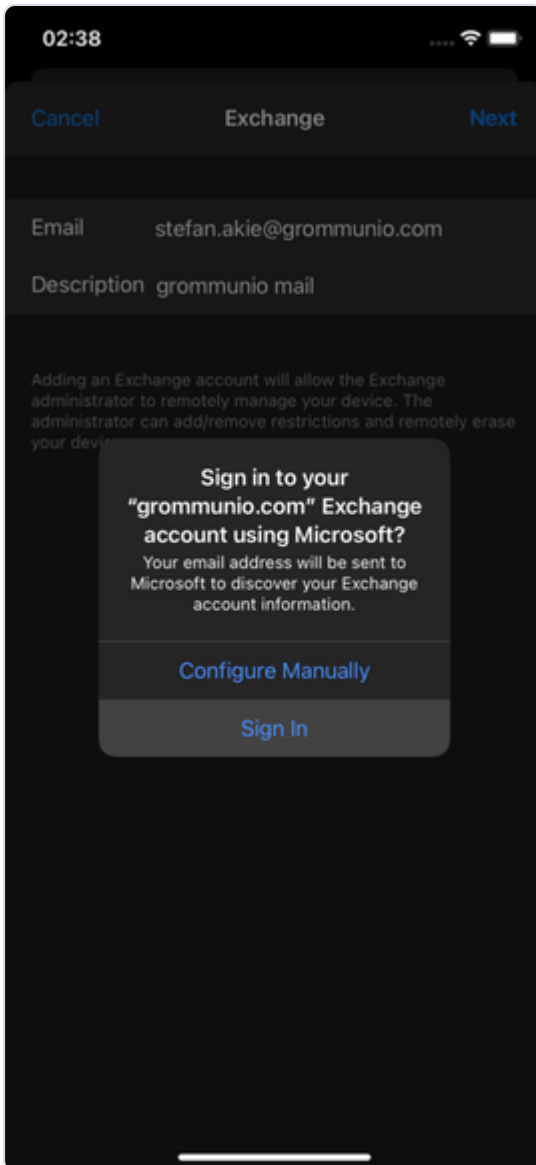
02:38

Cancel Exchange Next

Email stefan.akie@grommunio.com

Description grommunio mail

Adding an Exchange account will allow the Exchange administrator to remotely manage your device. The administrator can add/remove restrictions and remotely erase your devi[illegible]

Sign in to your “grommunio.com” Exchange account using Microsoft?

Your email address will be sent to Microsoft to discover your Exchange account information.

Configure Manually

Sign In